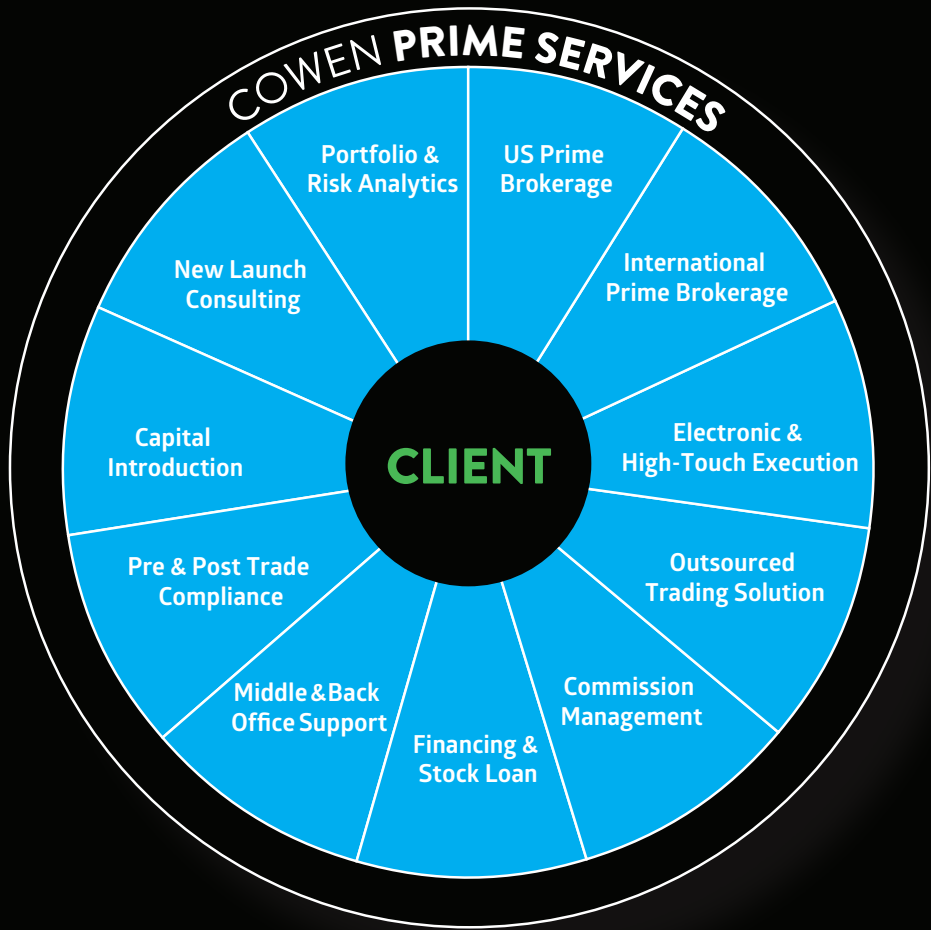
COWEN PRIME SERVICES

Portfolio & Risk Analytics

US Prime Brokerage

International Prime Brokerage

Electronic & High-Touch Execution

Outsourced Trading Solution

Commission Management

Financing & Stock Loan

Middle & Back Office Support

Pre & Post Trade Compliance

Capital Introduction

New Launch Consulting

CLIENT